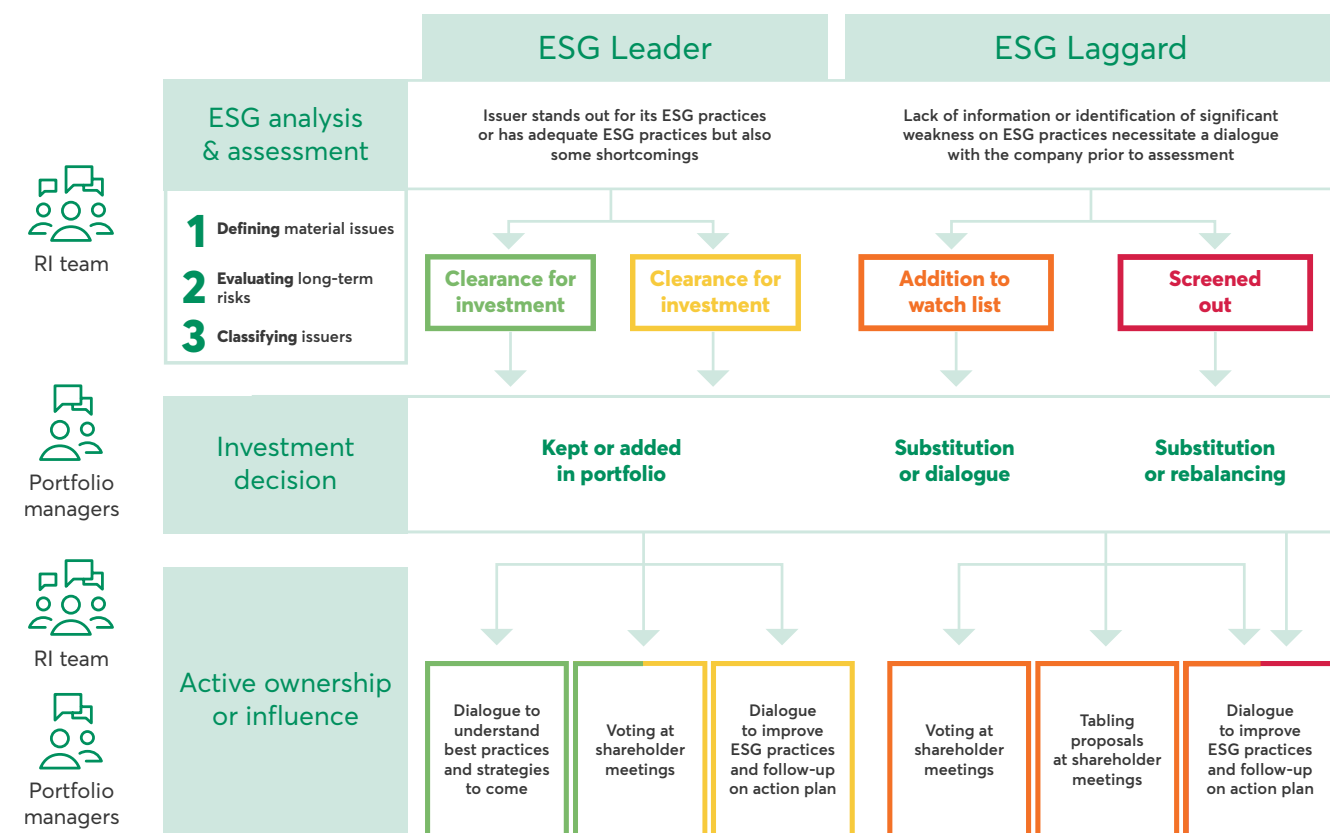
ESG Leader

ESG Laggard

ESG analysis & assessment

Issuer stands out for its ESG practices or has adequate ESG practices but also some shortcomings

Lack of information or identification of significant weakness on ESG practices necessitate a dialogue with the company prior to assessment

RI team

1 Defining material issues

2 Evaluating long-term risks

3 Classifying issuers

Clearance for investment

Clearance for investment

Addition to watch list

Screened out

Portfolio managers

Investment decision

Kept or added in portfolio

Substitution or dialogue

Substitution or rebalancing

RI team

Portfolio managers

Active ownership or influence

Dialogue to understand best practices and strategies to come

Voting at shareholder meetings

Dialogue to improve ESG practices and follow-up on action plan

Voting at shareholder meetings

Tabling proposals at shareholder meetings

Dialogue to improve ESG practices and follow-up on action plan